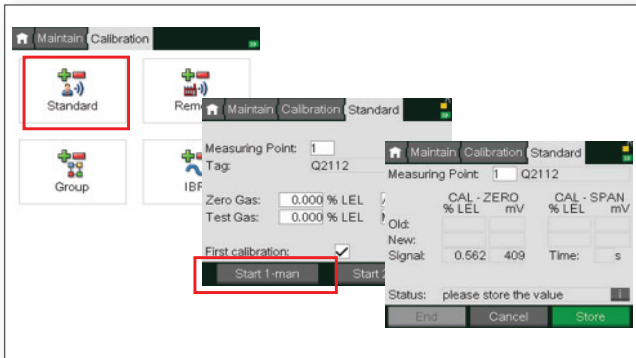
Maintain Calibration

Standard

Remo

Group

IBR

Maintain Calibration Standard

Measuring Point: 1

Tag: Q2112

Zero Gas: 0.000 % LEL

Test Gas: 0.000 % LEL

First calibration:

Start 1-man

Start 2

Maintain Calibration Standard

Measuring Point: 1 Q2112

| | CAL - ZERO % LEL | mV | CAL - SPAN % LEL | mV |
|---|---|---|---|---|
| Old: | | | | |
| New: | | | | |
| Signal: | 0.562 | 409 | Time: | s |

Status: please store the value

End Cancel Store